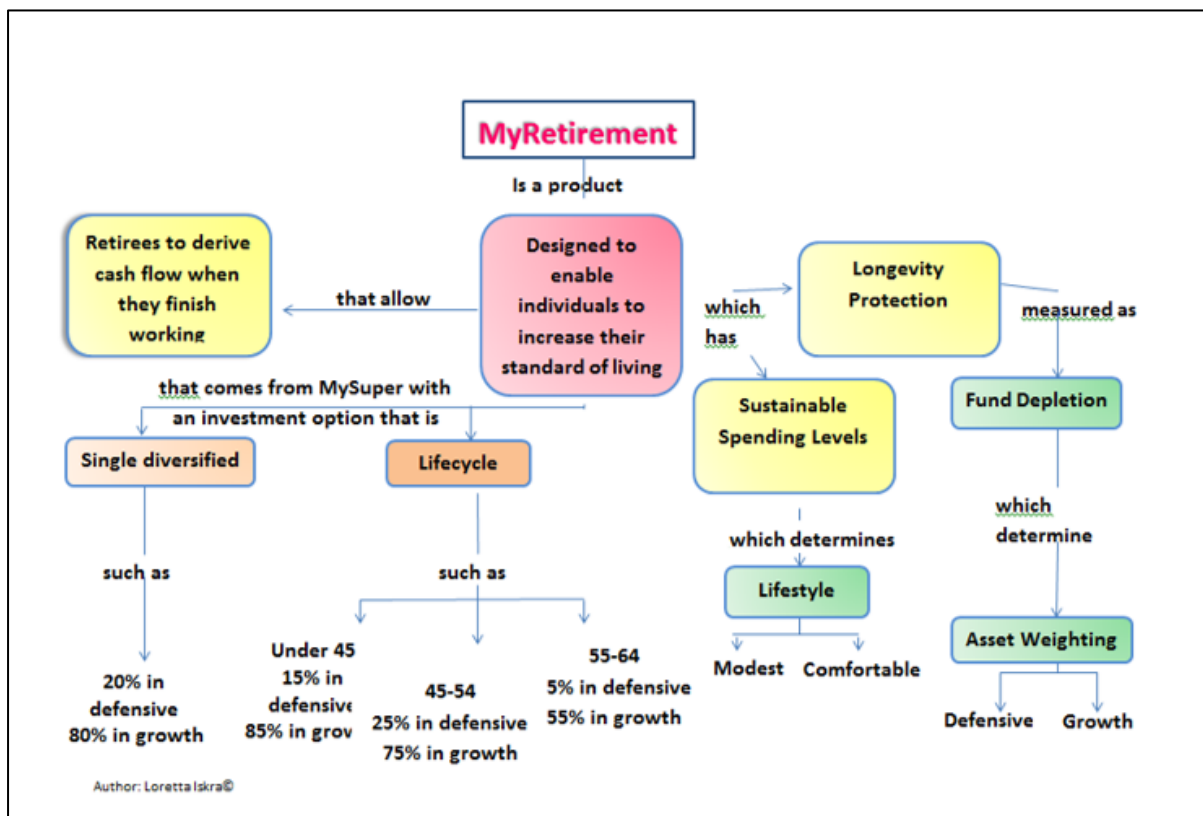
MyRetirement

Is a product

Designed to enable individuals to increase their standard of living

that allow

Retirees to derive cash flow when they finish working

which has

Longevity Protection

measured as

Fund Depletion

which determine

Asset Weighting

Defensive

Growth

Sustainable Spending Levels

which determines

Lifestyle

Modest

Comfortable

that comes from MySuper with an investment option that is

Single diversified

such as

20% in defensive 80% in growth

Lifecycle

such as

Under 45 15% in defensive 85% in grov

45-54 25% in defensive 75% in growth

55-64 5% in defensive 55% in growth

Author: Loretta Iskra©